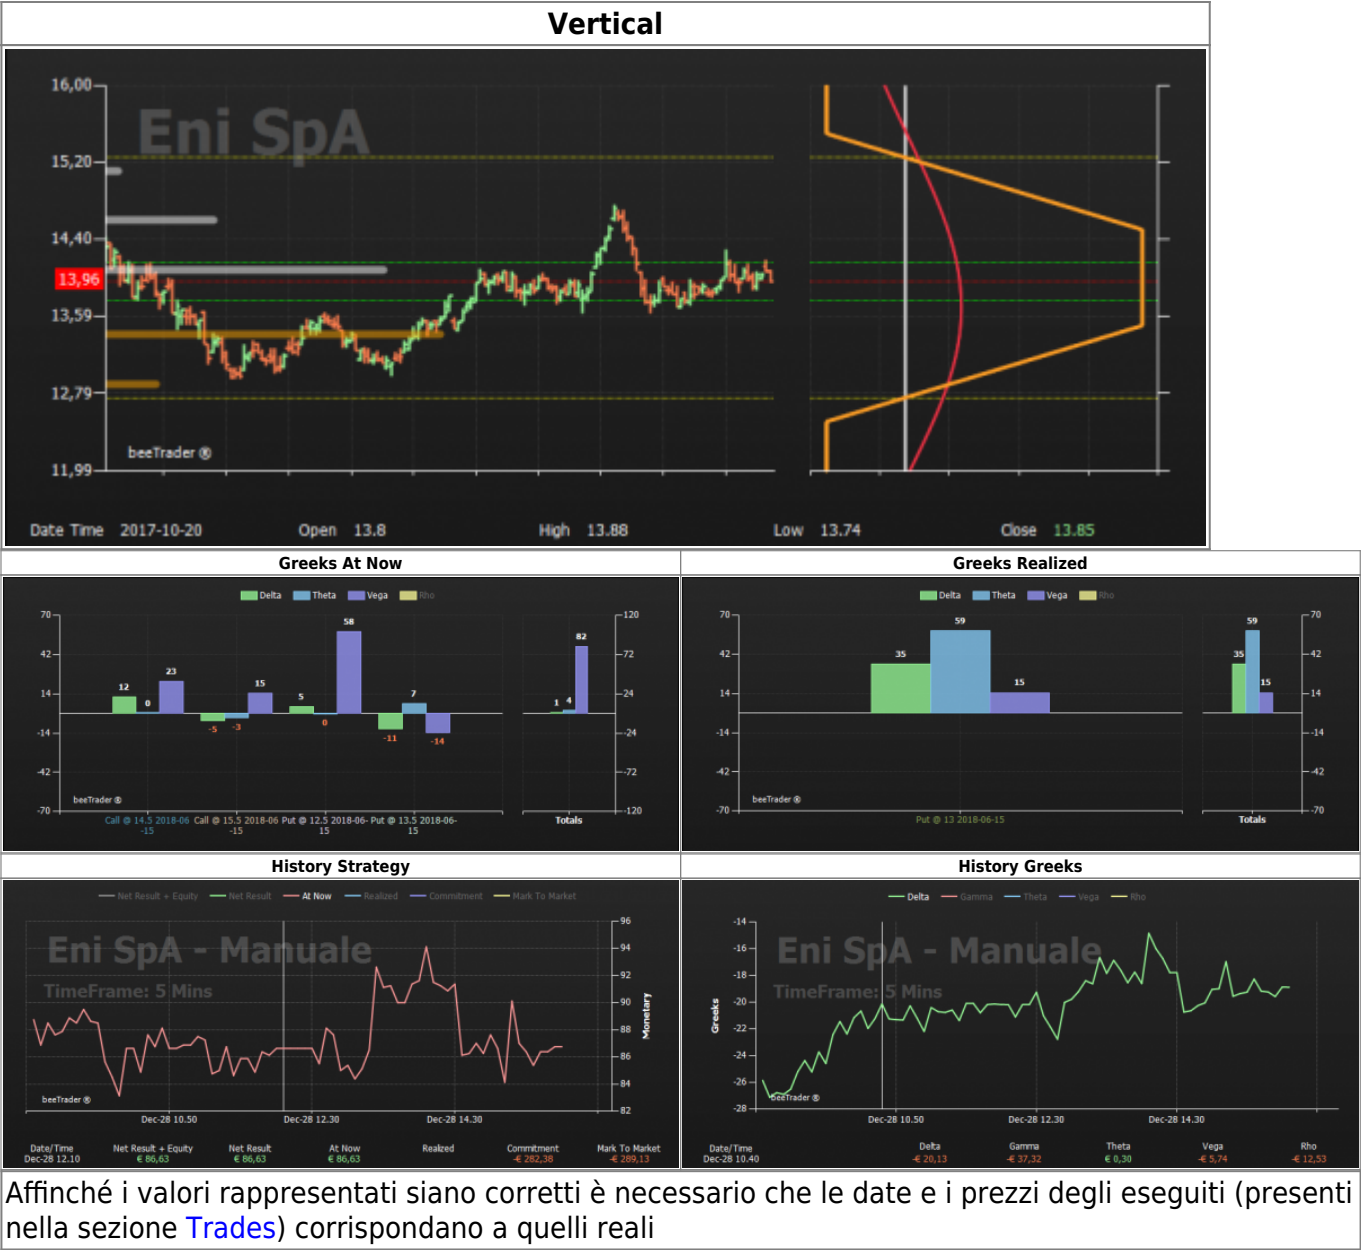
Vertical

16,00
15,20
14,40
13,96
13,59
12,79
11,99

Eni SpA

beeTrader ®

Date Time 2017-10-20 Open 13.8 High 13.88 Low 13.74 Close 13.85

| Greeks At Now | Greeks Realized |
|---|---|

Delta Theta Vega Rho

70 42 14 -14 -42 -70

12 0 23 15 5 58 7 -5 -3 0 -11 -14

120 72 24 -24 -72 -120

1 4 82

beeTrader ®

Call @ 14.5 2018-06-15 Call @ 15.5 2018-06-15 Put @ 12.5 2018-06-15 Put @ 13.5 2018-06-15

Totals

Delta Theta Vega Rho

70 42 14 -14 -42 -70

35 59 15

beeTrader ®

Put @ 13 2018-06-15

35 59 15

Totals

| History Strategy | History Greeks |
|---|---|

Net Result + Equity Net Result At Now Realized Commitment Mark To Market

Eni SpA - Manuale

TimeFrame: 5 Mins

96 94 92 90 88 86 84 82

Monetary

beeTrader ®

Dec-28 10.50 Dec-28 12.30 Dec-28 14.30

Date/Time Dec-28 12.10 Net Result + Equity € 86,63 Net Result € 86,63 At Now € 86,63 Realized Commitment -€ 282,38 Mark To Market -€ 289,13

Delta Gamma Theta Vega Rho

-14 -16 -18 -20 -22 -24 -26 -28

Greeks

Eni SpA - Manuale

TimeFrame: 5 Mins

beeTrader ®

Dec-28 10.50 Dec-28 12.30 Dec-28 14.30

Date/Time Dec-28 10.40 Delta -€ 20,13 Gamma -€ 37,32 Theta € 0,30 Vega -€ 5,74 Rho -€ 12,53

Affinché i valori rappresentati siano corretti è necessario che le date e i prezzi degli eseguiti (presenti nella sezione Trades) corrispondano a quelli reali